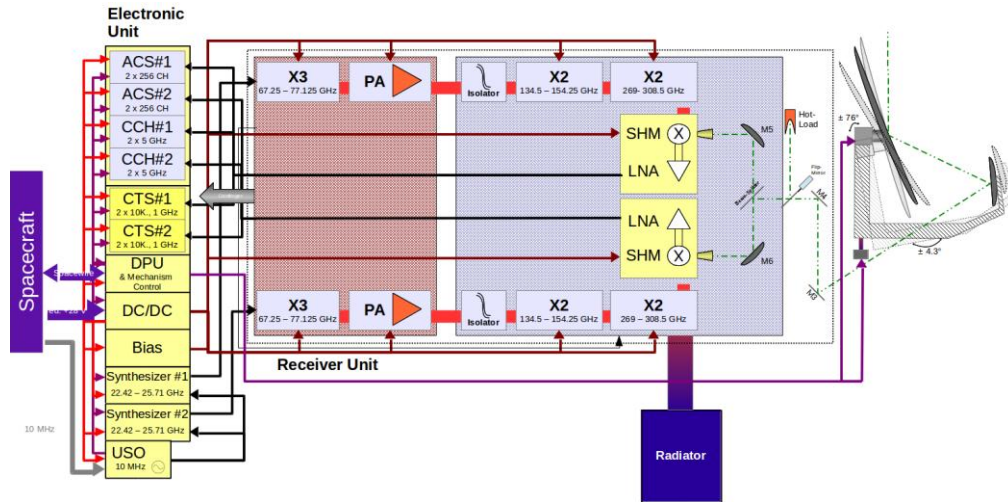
Electronic Unit

ACS#1
2 x 256 CH
ACS#2
2 x 256 CH
CCH#1
2 x 5 GHz
CCH#2
2 x 5 GHz
CTS#1
2 x 10K., 1 GHz
CTS#2
2 x 10K., 1 GHz
DPU
& Mechanism Control
DC/DC
Bias
Synthesizer #1
22.42 – 25.71 GHz
Synthesizer #2
22.42 – 25.71 GHz
USO
10 MHz

Spacecraft

10 MHz

X3
67.25 – 77.125 GHz
PA
Isolator
X2
134.5 – 154.25 GHz
X2
269- 308.5 GHz

SHM
LNA
LNA
SHM

X3
67.25 – 77.125 GHz
PA
Isolator
X2
134.5 – 154.25 GHz
X2
269 – 308.5 GHz

Receiver Unit

Hot-Load
M5
M6
M4
M3
Beam Splitter
Flip-Mirror
± 76°
± 4.3°

Radiator